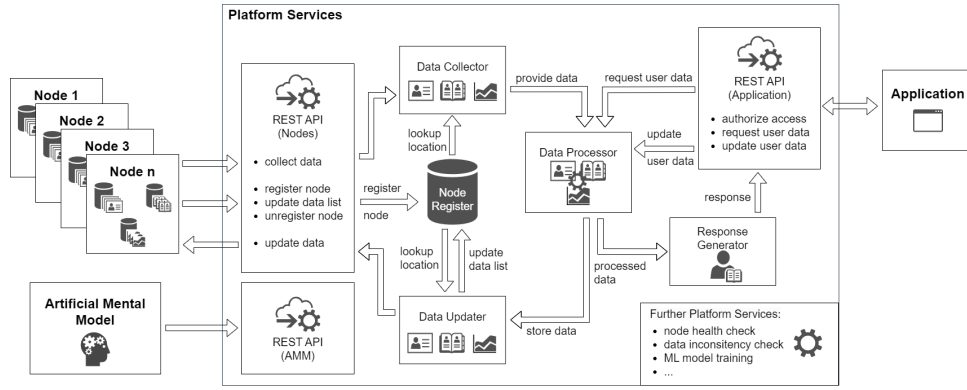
Platform Services

Node 1
Node 2
Node 3
Node n

REST API
(Nodes)

- collect data
- register node
- update data list
- unregister node
- update data

Data Collector

lookup location

register node

Node Register

lookup location

update data list

Data Updater

provide data

request user data

Data Processor

update

user data

processed data

store data

REST API
(Application)

- authorize access
- request user data
- update user data

response

Response Generator

Application

Artificial Mental Model

REST API
(AMM)

Further Platform Services:
- node health check
- data inconsistency check
- ML model training
- ...